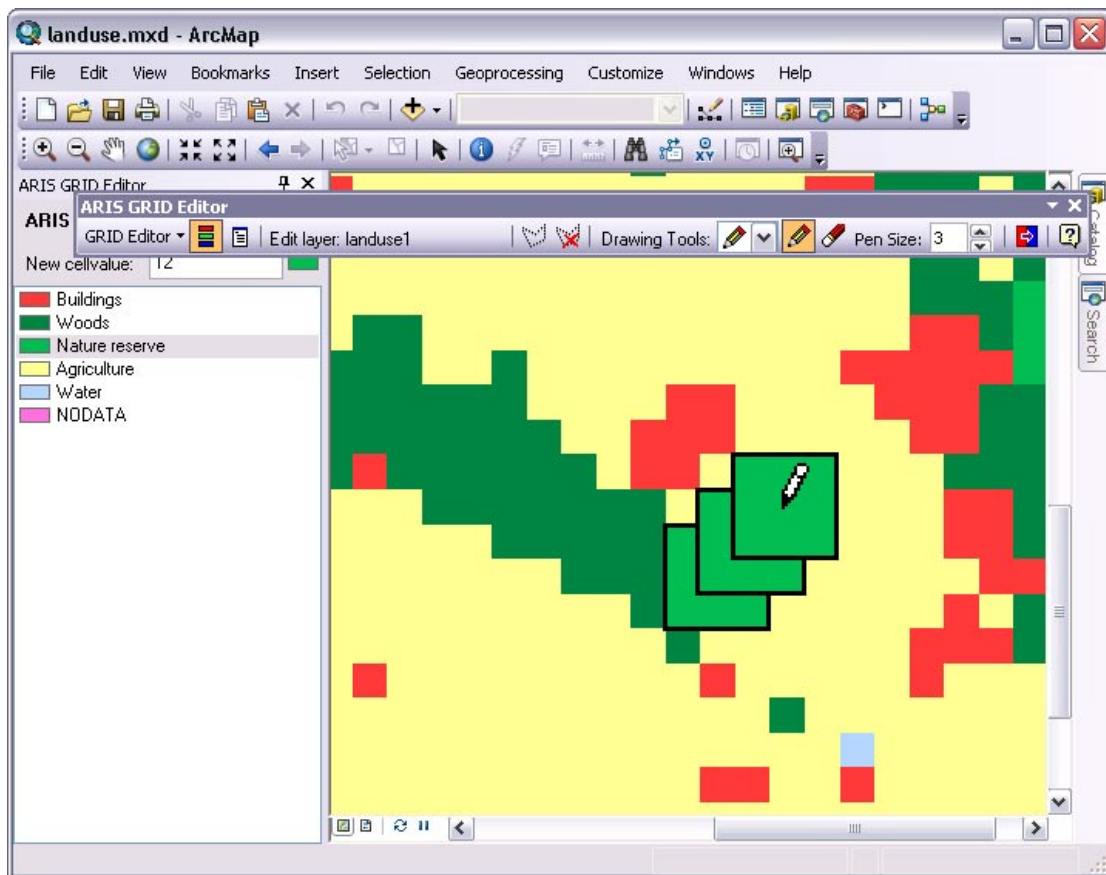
landuse.mxd - ArcMap

File Edit View Bookmarks Insert Selection Geoprocessing Customize Windows Help

ARIS GRID Editor

ARIS

ARIS GRID Editor

GRID Editor | Edit layer: landuse1 | Drawing Tools: | Pen Size: 3

New cellvalue: 12

Buildings
Woods
Nature reserve
Agriculture
Water
NODATA

Catalog
Search